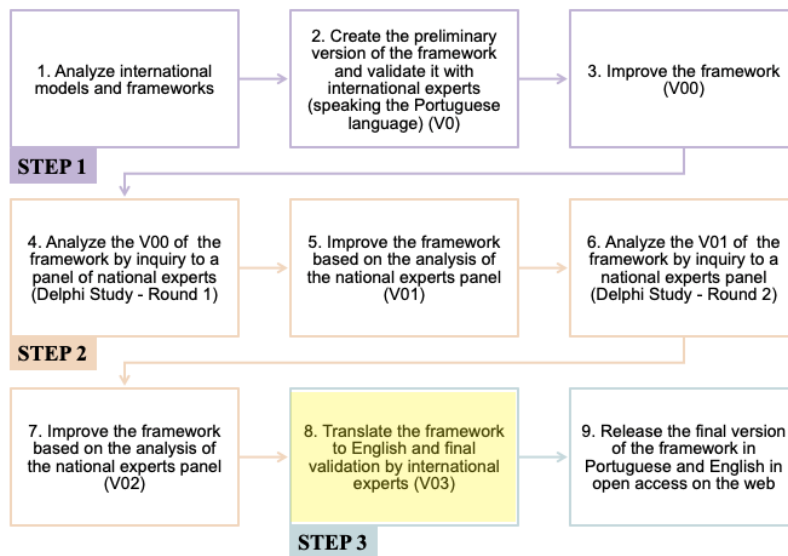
1. Analyze international models and frameworks

2. Create the preliminary version of the framework and validate it with international experts (speaking the Portuguese language) (V0)

3. Improve the framework (V00)

STEP 1

4. Analyze the V00 of the framework by inquiry to a panel of national experts (Delphi Study - Round 1)

5. Improve the framework based on the analysis of the national experts panel (V01)

6. Analyze the V01 of the framework by inquiry to a national experts panel (Delphi Study - Round 2)

STEP 2

7. Improve the framework based on the analysis of the national experts panel (V02)

8. Translate the framework to English and final validation by international experts (V03)

9. Release the final version of the framework in Portuguese and English in open access on the web

STEP 3